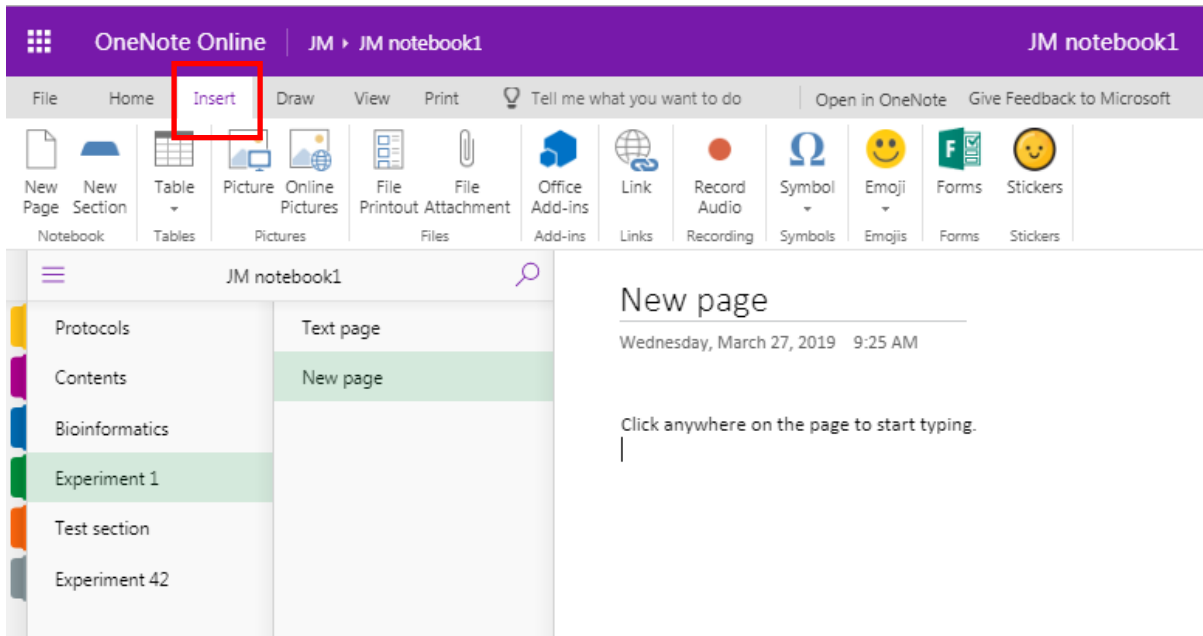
OneNote Online | JM ▸ JM notebook1 JM notebook1

File Home Insert Draw View Print Tell me what you want to do Open in OneNote Give Feedback to Microsoft

New Page New Section
Notebook
Table
Tables
Picture Online Pictures
Pictures
File Printout File Attachment
Files
Office Add-ins
Add-ins
Link
Links
Record Audio
Recording
Symbol
Symbols
Emoji
Emojis
Forms
Forms
Stickers
Stickers

JM notebook1

Protocols
Contents
Bioinformatics
Experiment 1
Test section
Experiment 42

Text page
New page

New page
Wednesday, March 27, 2019 9:25 AM

Click anywhere on the page to start typing.